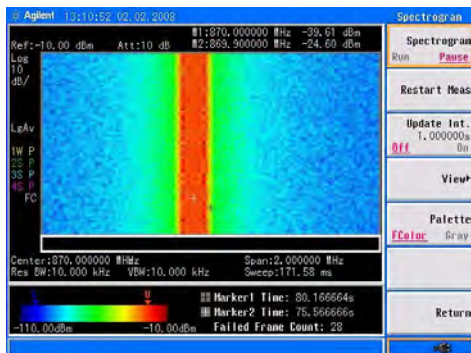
Agilent 13:10:52 02.02.2008

Spectrogram

Ref:-10.00 dBm Att:10 dB

M1:870.000000 MHz -39.61 dBm
M2:869.900000 MHz -24.60 dBm

Log
10
dB/

LgAv

1W P
2S P
3S P
4S P
FC

Center:870.000000 MHz
Res BW:10.000 kHz
VBW:10.000 kHz
Span:2.000000 MHz
Sweep:171.58 ms

-110.00dBm
-10.00dBm

Marker1 Time: 80.166664s
Marker2 Time: 75.566666s
Failed Frame Count: 28

Spectrogram
Run Pause

Restart Meas

Update Int.
1.000000s
Off On

View

Palette
FColor Gray

Return